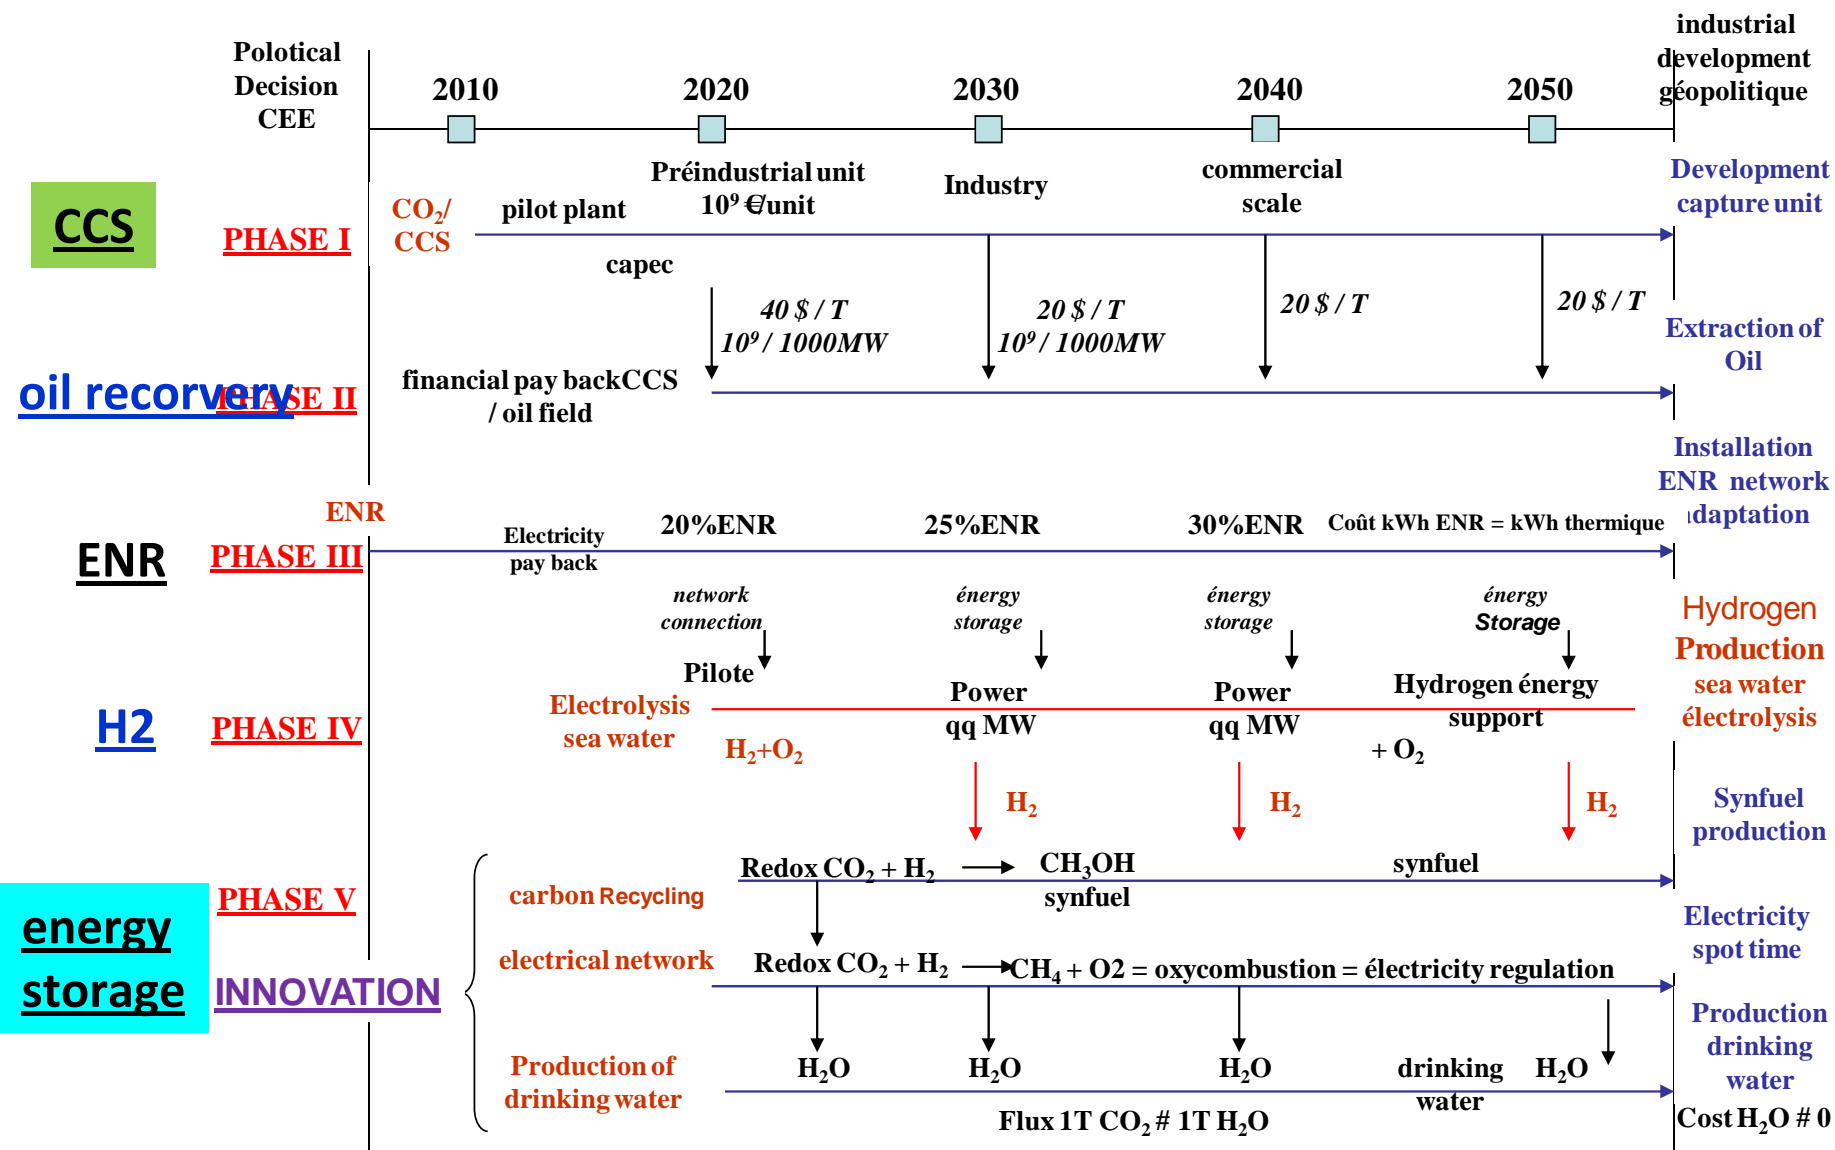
Polotical Decision CEE

2010 2020 2030 2040 2050

industrial development géopolitique

CCS

PHASE I

$CO_2$/ CCS

pilot plant

Préindustrial unit $10^9$ €/unit

Industry

commercial scale

Development capture unit

capec

40 \$ / T $10^9$ / 1000MW

20 \$ / T $10^9$ / 1000MW

20 \$ / T

20 \$ / T

Extraction of Oil

oil recorvery PHASE II

financial pay backCCS / oil field

Installation ENR network adaptation

ENR

ENR

PHASE III

Electricity pay back

20%ENR

25%ENR

30%ENR

Coût kWh ENR = kWh thermique

network connection

énergy storage

énergy storage

énergy Storage

Hydrogen Production sea water électrolysis

H2

PHASE IV

Pilote

Electrolysis sea water

$H_2$+$O_2$

Power qq MW

Power qq MW

Hydrogen énergy support

+ $O_2$

$H_2$

$H_2$

$H_2$

Synfuel production

energy storage

PHASE V

INNOVATION

carbon Recycling

Redox $CO_2$ + $H_2$ → $CH_3OH$ synfuel

synfuel

Electricity spot time

electrical network

Redox $CO_2$ + $H_2$ → $CH_4$ + O2 = oxycombustion = électricity regulation

Production of drinking water

$H_2O$

$H_2O$

$H_2O$

drinking water

$H_2O$

Production drinking water

Flux 1T $CO_2$ # 1T $H_2O$

Cost $H_2O$ # 0